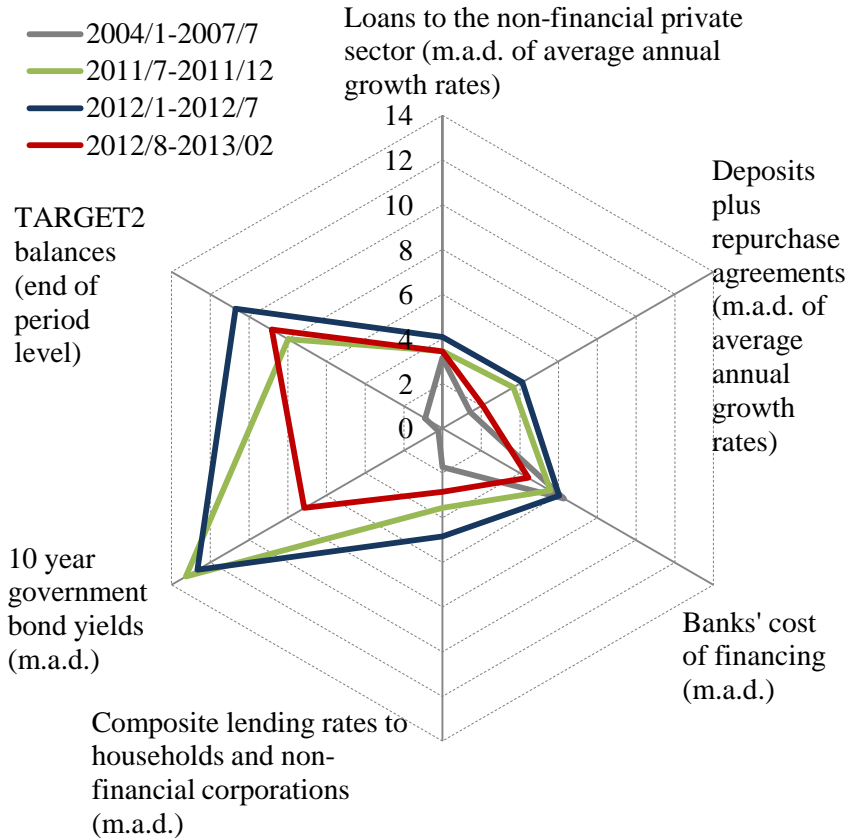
2004/1-2007/7
2011/7-2011/12
2012/1-2012/7
2012/8-2013/02

Loans to the non-financial private sector (m.a.d. of average annual growth rates)

14
12
10
8
6
4
2
0

Deposits plus repurchase agreements (m.a.d. of average annual growth rates)

Banks' cost of financing (m.a.d.)

Composite lending rates to households and non-financial corporations (m.a.d.)

10 year government bond yields (m.a.d.)

TARGET2 balances (end of period level)